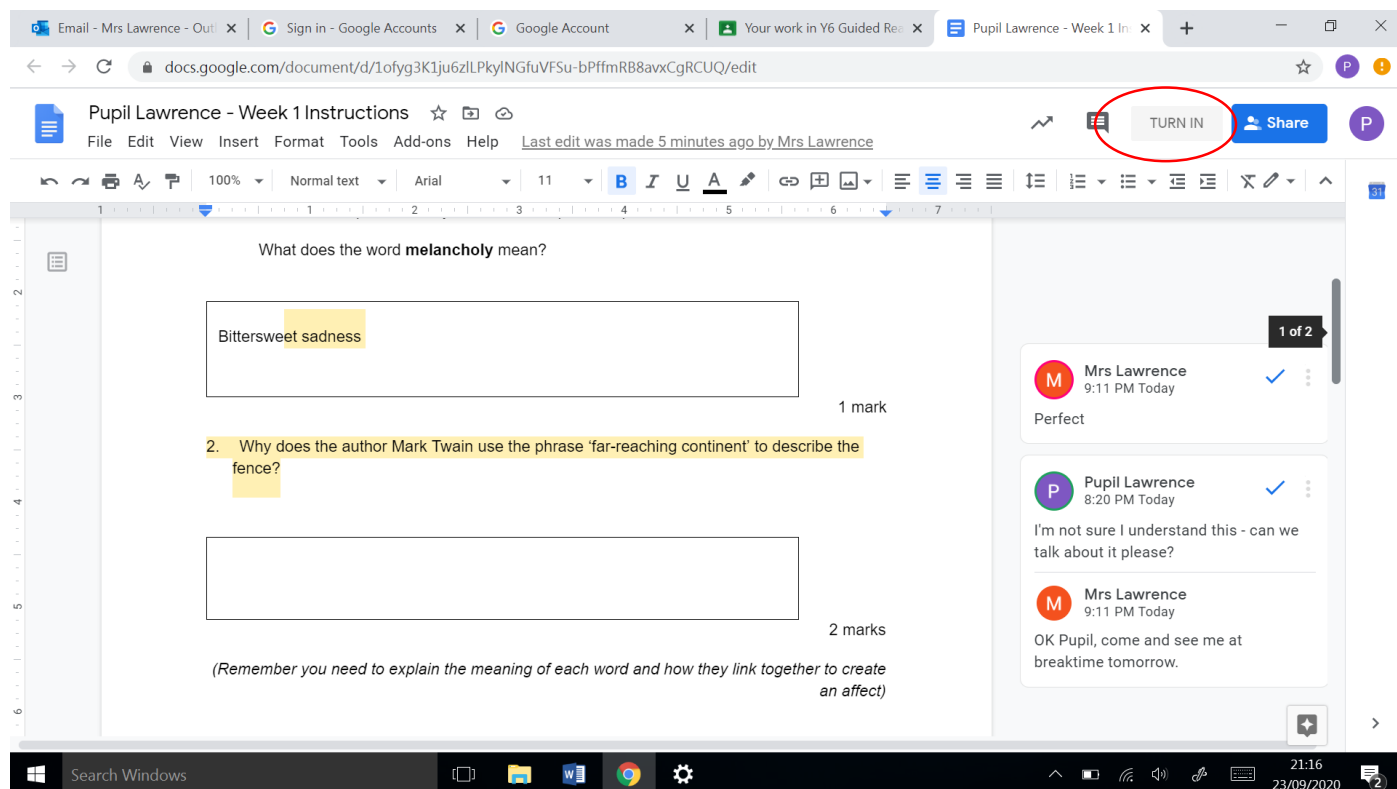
Email - Mrs Lawrence - Out | Sign in - Google Accounts | Google Account | Your work in Y6 Guided Rea | Pupil Lawrence - Week 1 In

docs.google.com/document/d/1ofyg3K1ju6zlLPkylNGfuVFSu-bPffmRB8avxCgRCUQ/edit

P

Pupil Lawrence - Week 1 Instructions

File Edit View Insert Format Tools Add-ons Help Last edit was made 5 minutes ago by Mrs Lawrence

TURN IN

Share

P

100% Normal text Arial 11

1 2 3 4 5 6 7

What does the word **melancholy** mean?

Bittersweet sadness

1 mark

2. Why does the author Mark Twain use the phrase 'far-reaching continent' to describe the fence?

2 marks

*(Remember you need to explain the meaning of each word and how they link together to create an affect)*

1 of 2

M Mrs Lawrence
9:11 PM Today
Perfect

P Pupil Lawrence
8:20 PM Today
I'm not sure I understand this - can we talk about it please?

M Mrs Lawrence
9:11 PM Today
OK Pupil, come and see me at breaktime tomorrow.

Search Windows

21:16
23/09/2020

2